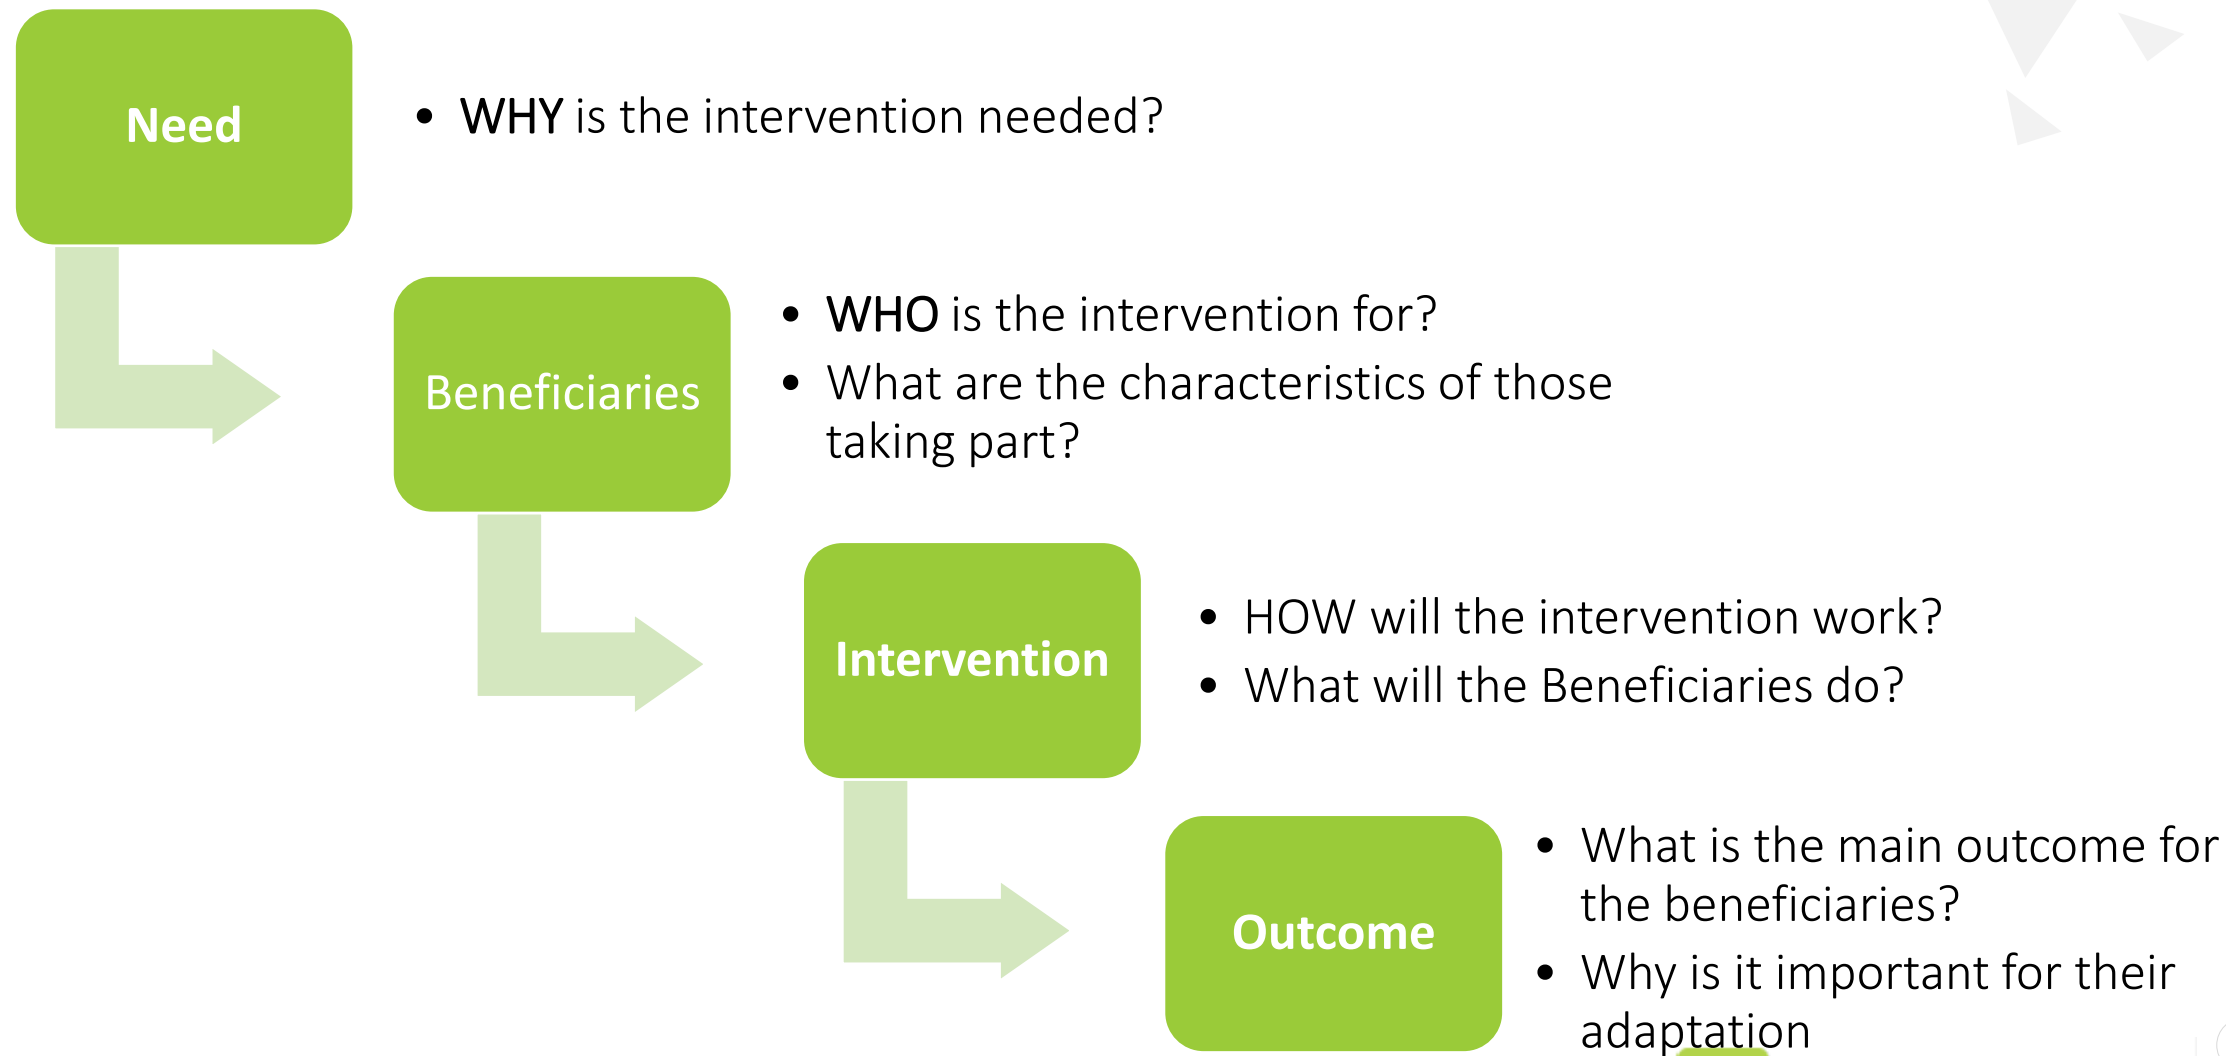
Need

- WHY is the intervention needed?

Beneficiaries

- WHO is the intervention for?
- What are the characteristics of those taking part?

Intervention

- HOW will the intervention work?
- What will the Beneficiaries do?

Outcome

- What is the main outcome for the beneficiaries?
- Why is it important for their adaptation